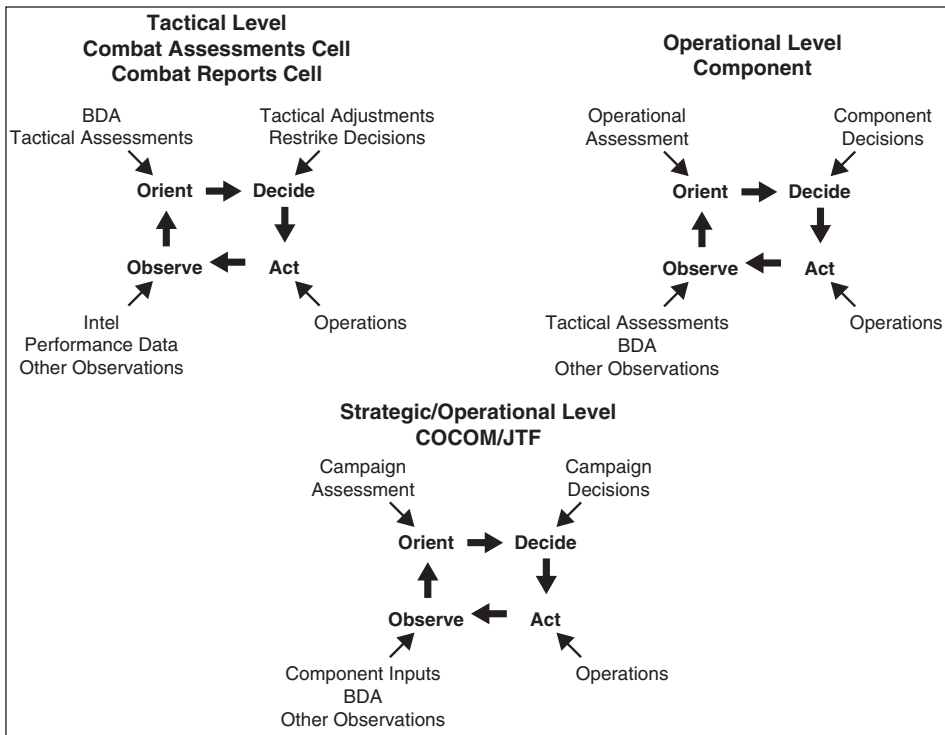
Tactical Level
Combat Assessments Cell
Combat Reports Cell

BDA
Tactical Assessments

Tactical Adjustments
Restrike Decisions

Orient
Decide
Observe
Act

Intel
Performance Data
Other Observations

Operations

Operational Level
Component

Operational
Assessment

Component
Decisions

Orient
Decide
Observe
Act

Tactical Assessments
BDA
Other Observations

Operations

Strategic/Operational Level
COCOM/JTF

Campaign
Assessment

Campaign
Decisions

Orient
Decide
Observe
Act

Component Inputs
BDA
Other Observations

Operations